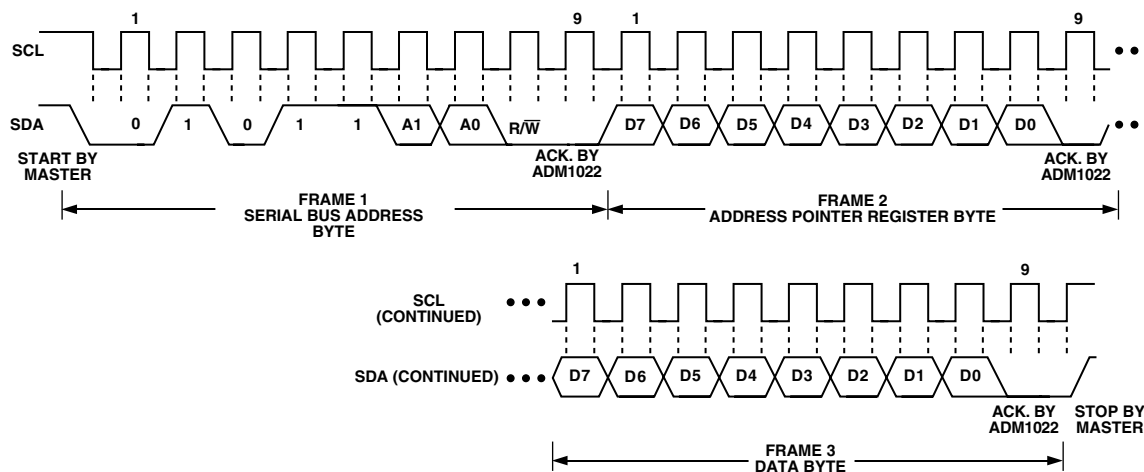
1

9

1

9

SCL

SDA

0

1

0

1

1

A1

A0

R/$\overline{W}$

D7

D6

D5

D4

D3

D2

D1

D0

START BY MASTER

ACK. BY ADM1022

ACK. BY ADM1022

FRAME 1
SERIAL BUS ADDRESS BYTE

FRAME 2
ADDRESS POINTER REGISTER BYTE

1

9

SCL (CONTINUED)

SDA (CONTINUED)

D7

D6

D5

D4

D3

D2

D1

D0

ACK. BY ADM1022

STOP BY MASTER

FRAME 3
DATA BYTE